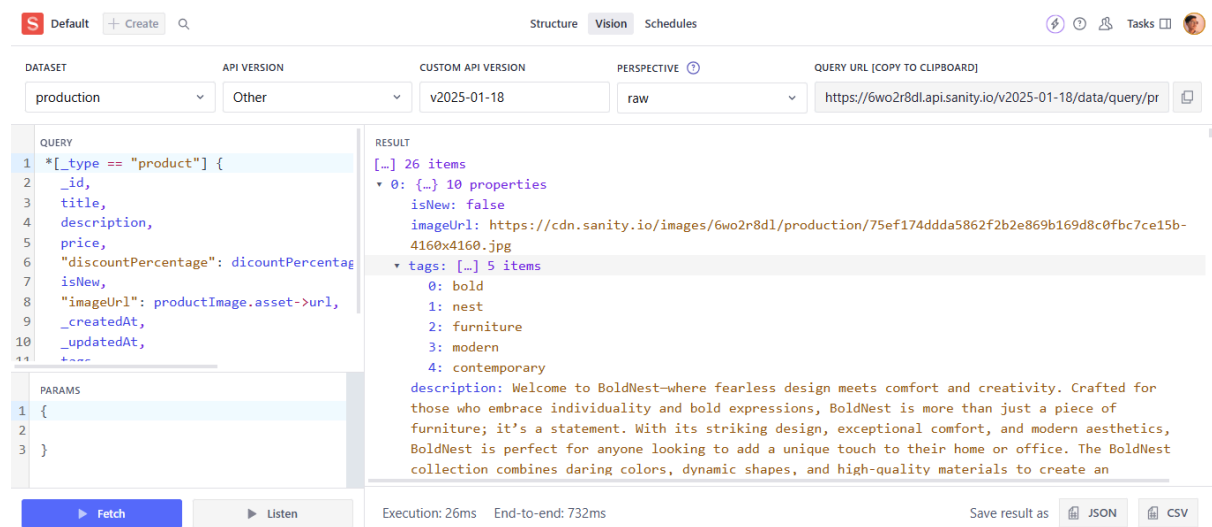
S Default + Create

Structure Vision Schedules

Tasks

DATASET
production

API VERSION
Other

CUSTOM API VERSION
v2025-01-18

PERSPECTIVE
raw

QUERY URL [COPY TO CLIPBOARD]
https://6wo2r8dl.api.sanity.io/v2025-01-18/data/query/pr

QUERY
1 *[_type == "product"] {
2 _id,
3 title,
4 description,
5 price,
6 "discountPercentage": dicountPercentag
7 isNew,
8 "imageUrl": productImage.asset->url,
9 _createdAt,
10 _updatedAt,

PARAMS
1 {
2
3 }

RESULT
[…] 26 items
▾ 0: {…} 10 properties
isNew: false
imageUrl: https://cdn.sanity.io/images/6wo2r8dl/production/75ef174ddda5862f2b2e869b169d8c0fbc7ce15b-4160x4160.jpg
▾ tags: […] 5 items
0: bold
1: nest
2: furniture
3: modern
4: contemporary
description: Welcome to BoldNest—where fearless design meets comfort and creativity. Crafted for those who embrace individuality and bold expressions, BoldNest is more than just a piece of furniture; it's a statement. With its striking design, exceptional comfort, and modern aesthetics, BoldNest is perfect for anyone looking to add a unique touch to their home or office. The BoldNest collection combines daring colors, dynamic shapes, and high-quality materials to create an

Fetch Listen

Execution: 26ms End-to-end: 732ms

Save result as JSON CSV